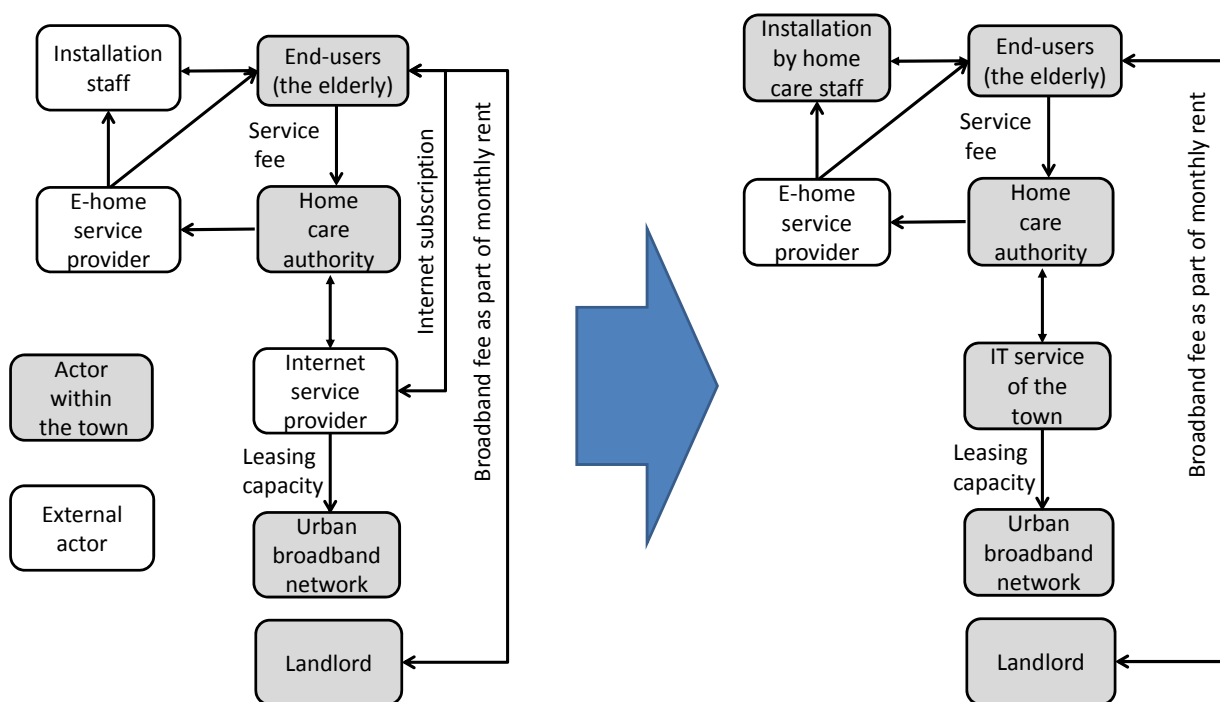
Installation staff

End-users (the elderly)

Service fee

E-home service provider

Home care authority

Internet subscription

Broadband fee as part of monthly rent

Actor within the town

External actor

Internet service provider

Leasing capacity

Urban broadband network

Landlord

Installation by home care staff

End-users (the elderly)

Service fee

E-home service provider

Home care authority

Broadband fee as part of monthly rent

IT service of the town

Leasing capacity

Urban broadband network

Landlord